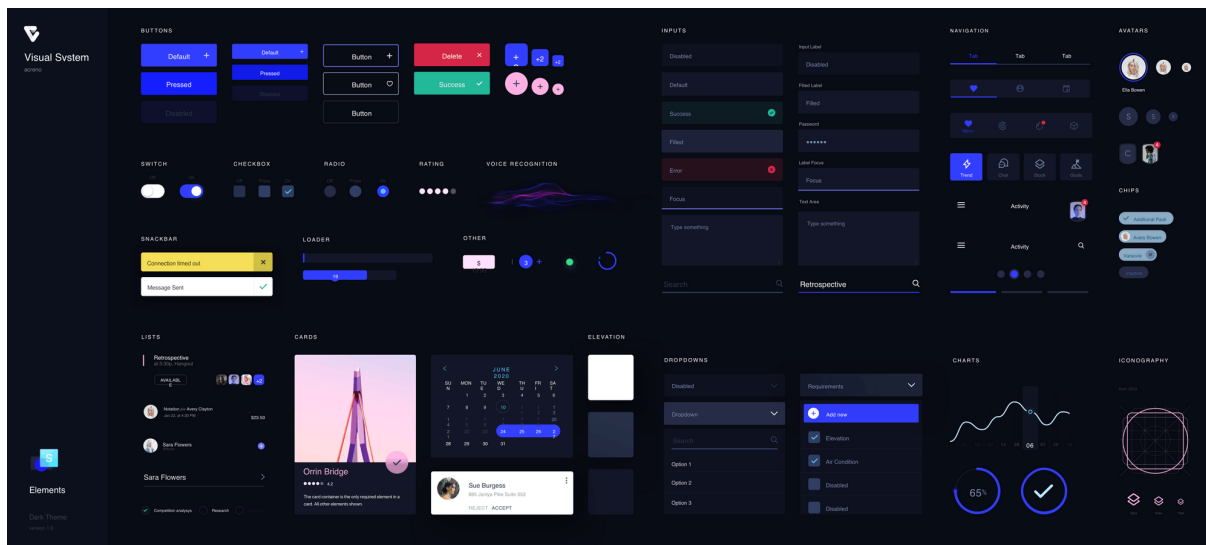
Visual System

BUTTONS

Default +
Default +
Pressed
Pressed
Disabled
Button +
Button
Button
Delete ×
Success ✓
+
+2
+2
+

SWITCH
CHECKBOX
RADIO
RATING
VOICE RECOGNITION

SNACKBAR
Connection timed out ×
Message Sent ✓

LOADER
15

OTHER
$

LISTS
Retrospective
AVAILABLE
+2
Notation Avery Clayton
$23.50
Sara Flowers
Sara Flowers >
Competition analysis
Research

CARDS
Orrin Bridge
4.2
The card container is the only required element in a card. All other elements shown

JUNE
2020
SU MON TU WE TH FR SA
1 2 3 4 5 6
7 8 9 10 11 12 13
14 15 16 17 18 19 20
21 22 23 24 25 26 27
28 29 30 31

Sue Burgess
REJECT ACCEPT

ELEVATION

INPUTS
Disabled
Default
Success
Filled
Error
Focus
Type something
Search

Input Label
Disabled
Filled Label
Filled
Password
••••••
Label Focus
Focus
Text Area
Type something
Retrospective

DROPDOWNS
Disabled
Dropdown
Search
Option 1
Option 2
Option 3

Requirements
Add new
Elevation
Air Condition
Disabled
Disabled

NAVIGATION
Tab Tab Tab
Trend
Activity
Activity

CHARTS
06
65%

AVATARS
Ella Bowen
S
S
C

CHIPS
Additional Pack
Avery Bowen
Versatile

ICONOGRAPHY

Elements
Dark Theme